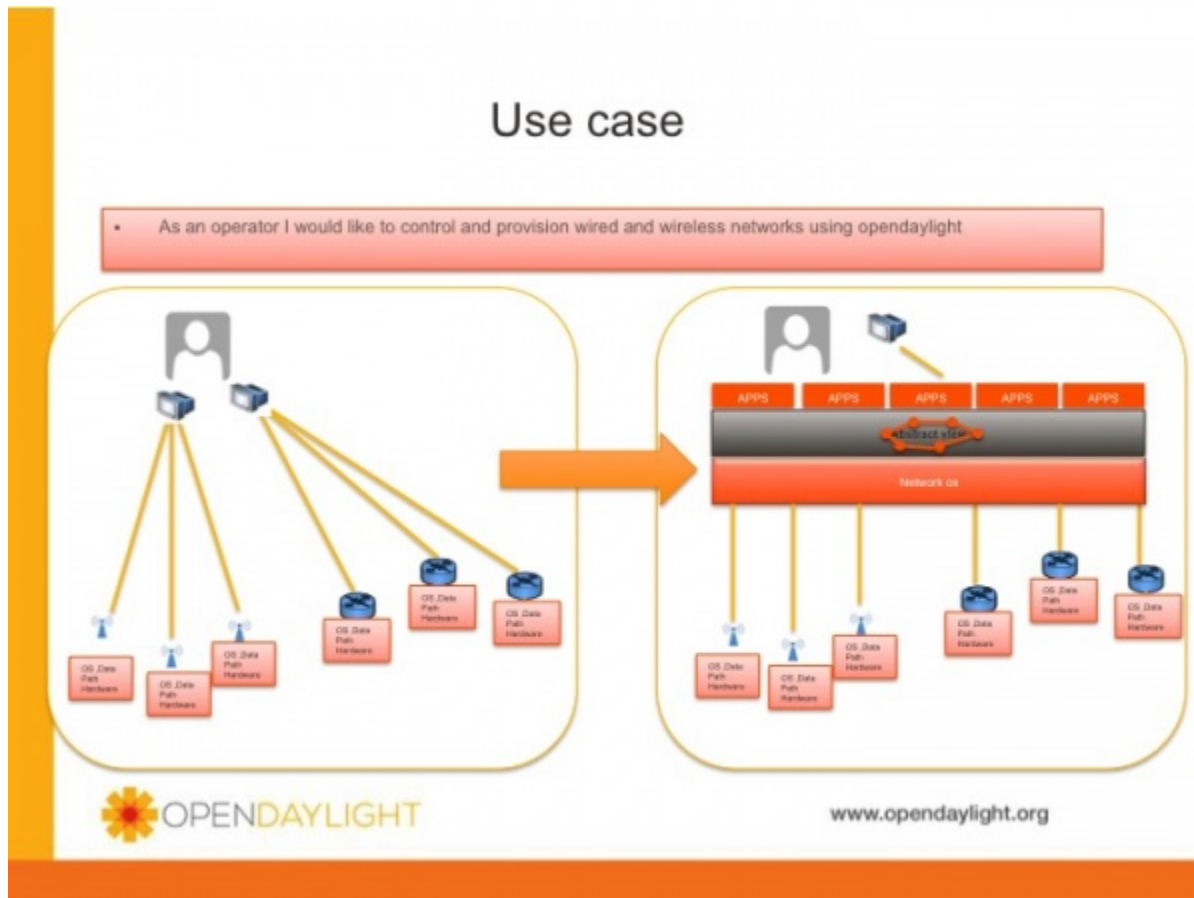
Use case

- As an operator I would like to control and provision wired and wireless networks using opendaylight

OS Data Path Hardware

OS Data Path Hardware

OS Data Path Hardware

OS Data Path Hardware

OS Data Path Hardware

OS Data Path Hardware

APPS APPS APPS APPS APPS

Abstract view

Network os

OS Data Path Hardware

OS Data Path Hardware

OS Data Path Hardware

OS Data Path Hardware

OS Data Path Hardware

OS Data Path Hardware

OPENDAYLIGHT

www.opendaylight.org